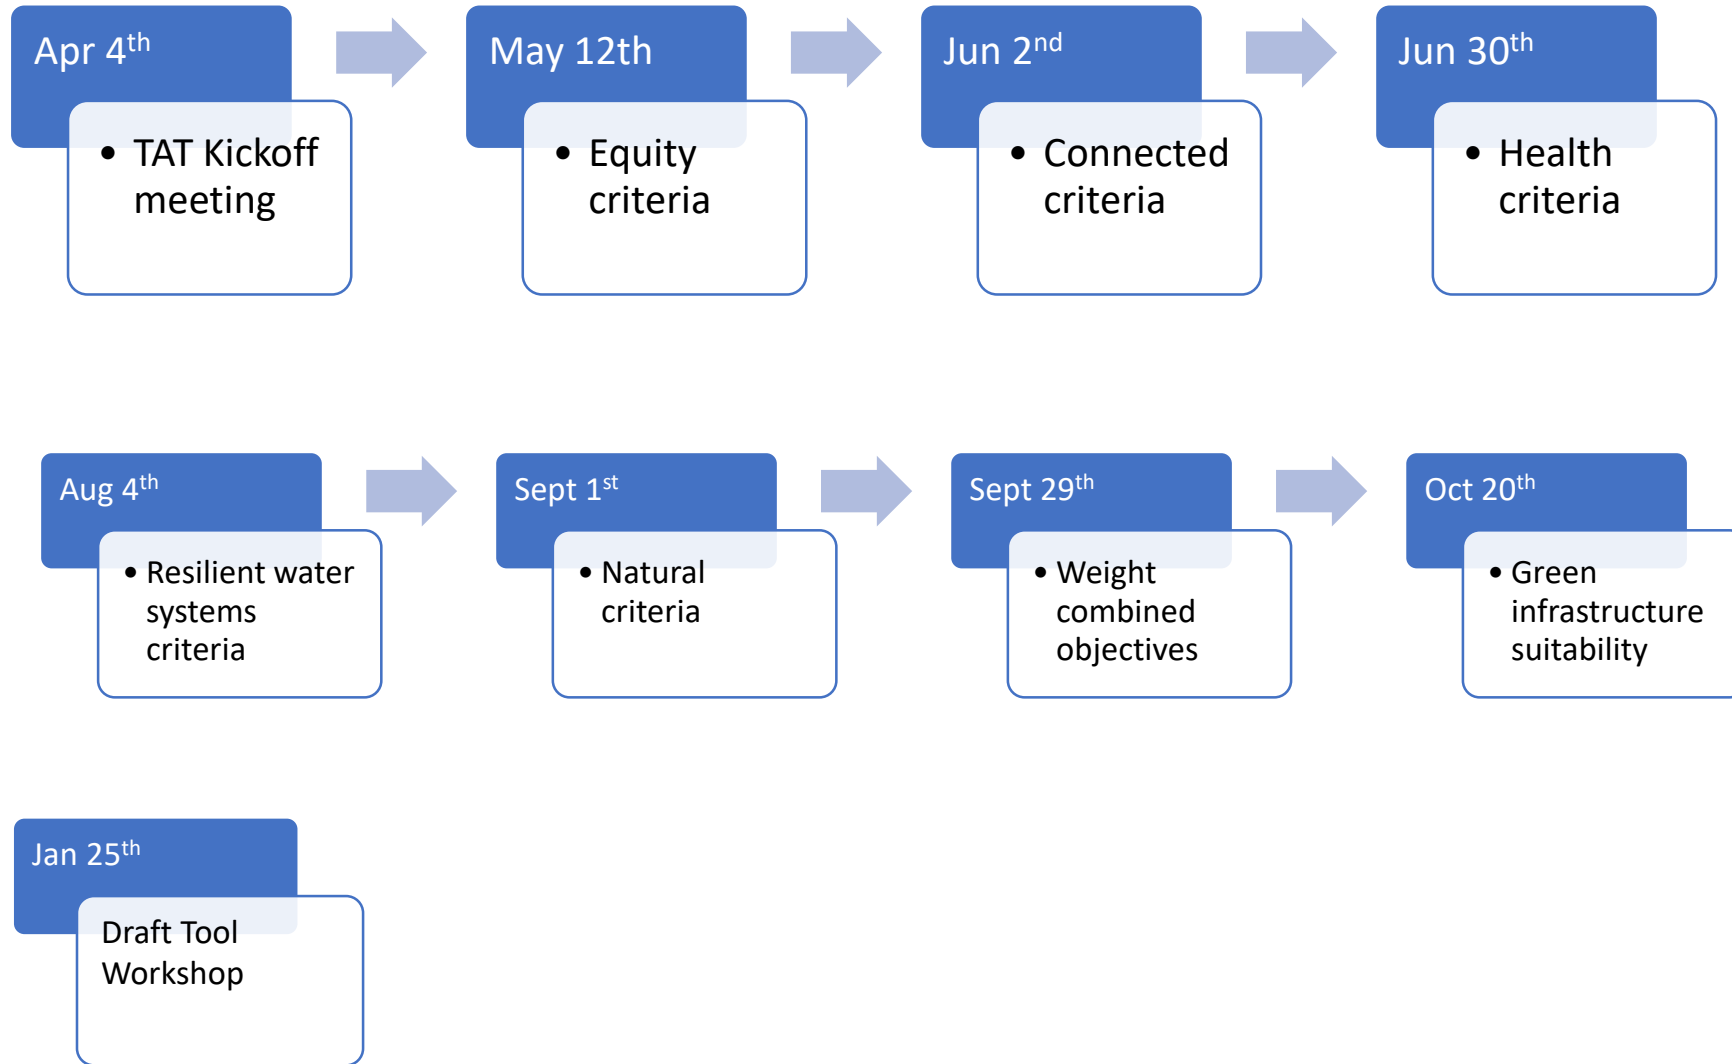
Apr 4$^{th}$

• TAT Kickoff meeting

May 12th

• Equity criteria

Jun 2$^{nd}$

• Connected criteria

Jun 30$^{th}$

• Health criteria

Aug 4$^{th}$

• Resilient water systems criteria

Sept 1$^{st}$

• Natural criteria

Sept 29$^{th}$

• Weight combined objectives

Oct 20$^{th}$

• Green infrastructure suitability

Jan 25$^{th}$

Draft Tool Workshop